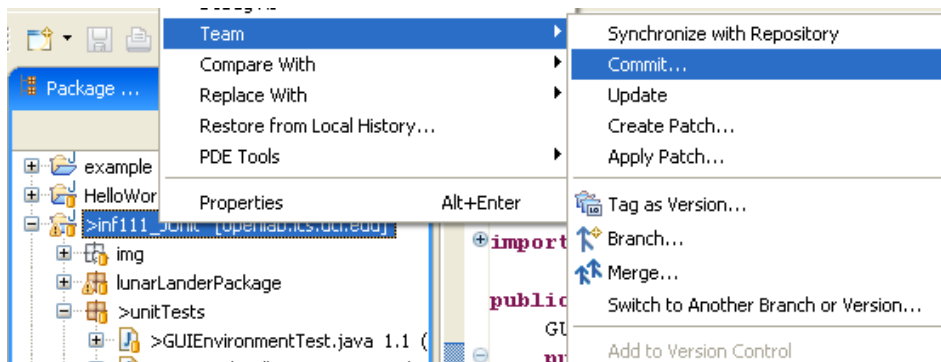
Package ...

example
HelloWor
>inf111_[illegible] [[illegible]]
img
lunarLanderPackage
>unitTests
>GUIEnvironmentTest.java 1.1 (

Team
Compare With
Replace With
Restore from Local History...
PDE Tools
Properties Alt+Enter

Synchronize with Repository
Commit...
Update
Create Patch...
Apply Patch...
Tag as Version...
Branch...
Merge...
Switch to Another Branch or Version...
Add to Version Control

import
public
GU
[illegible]